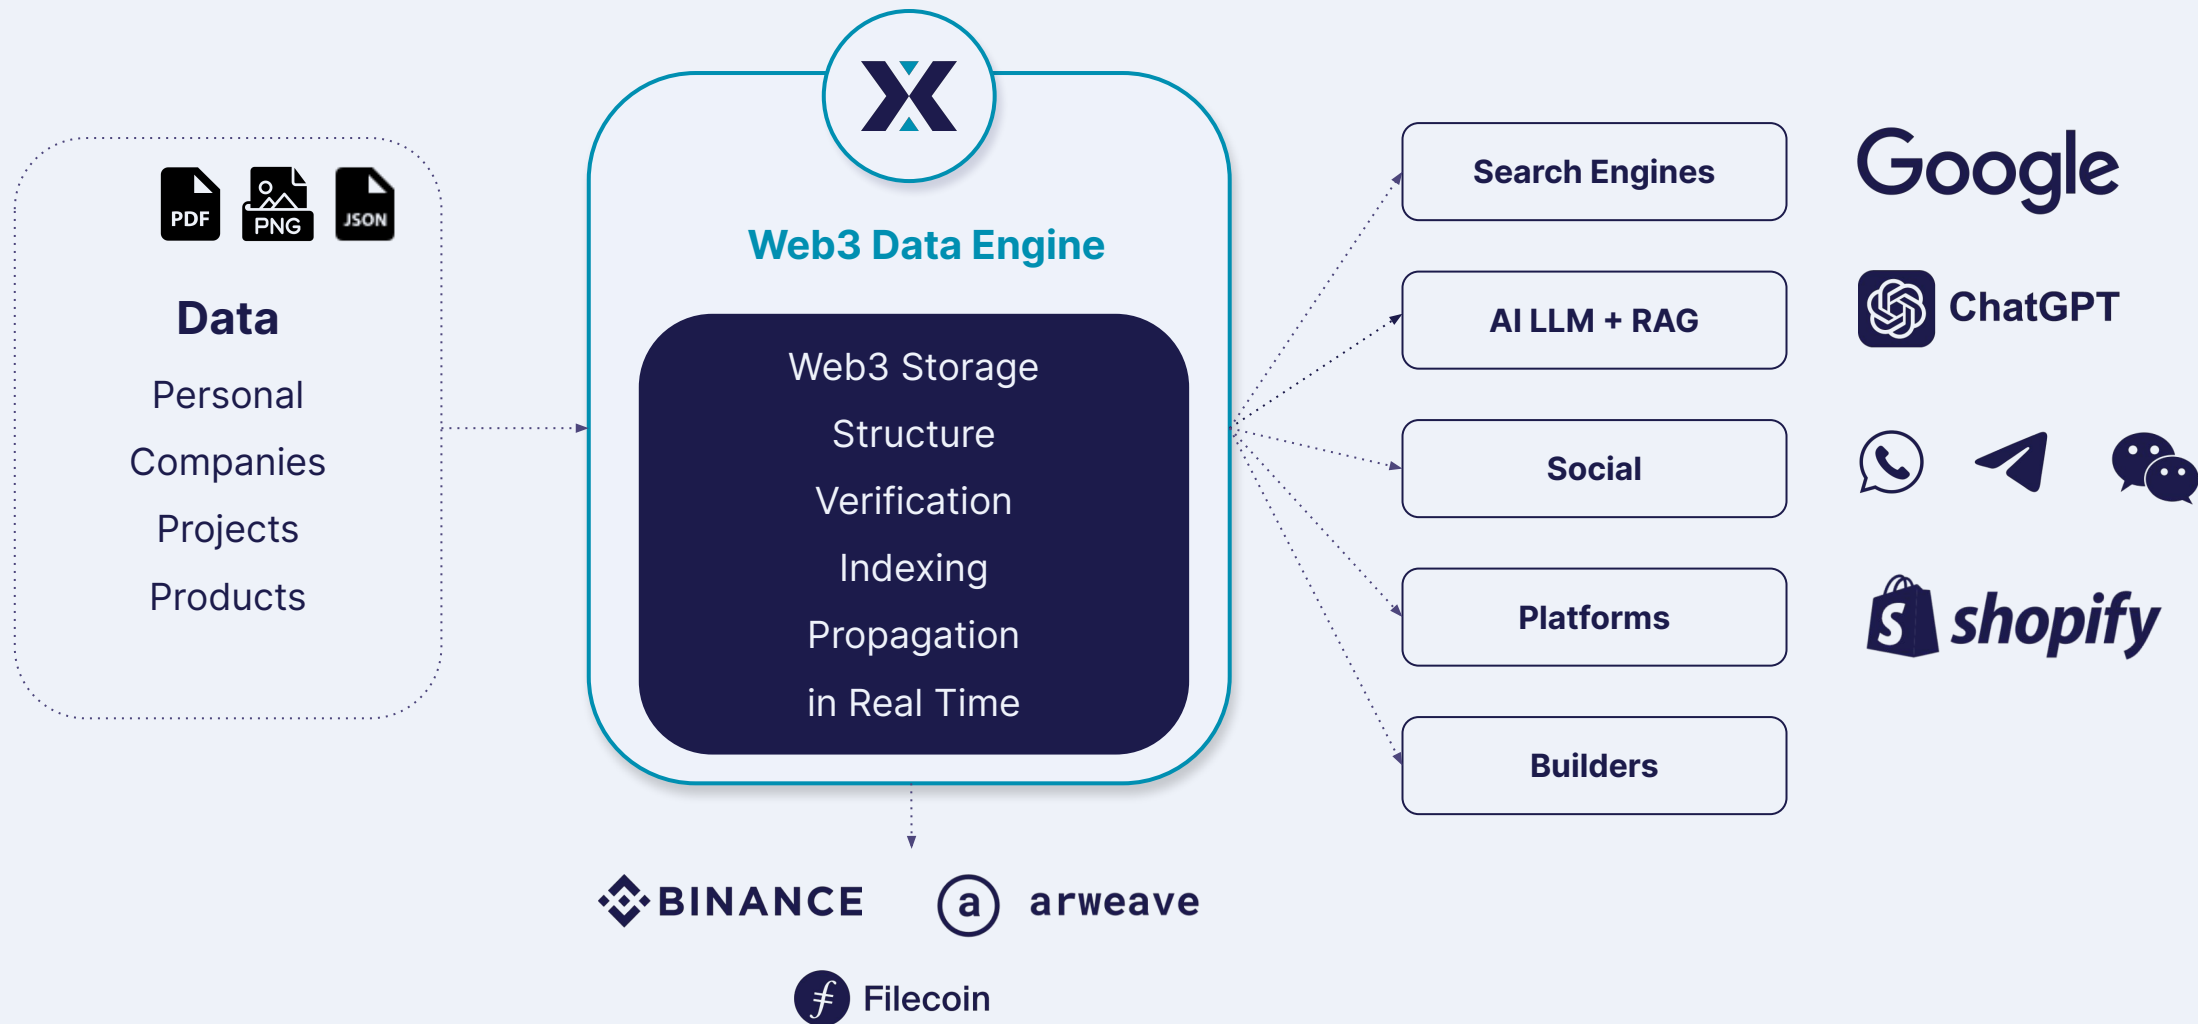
PDF PNG JSON

Data

Personal

Companies

Projects

Products

X

Web3 Data Engine

Web3 Storage

Structure

Verification

Indexing

Propagation

in Real Time

Search Engines

AI LLM + RAG

Social

Platforms

Builders

Google

ChatGPT

shopify

BINANCE

arweave

Filecoin